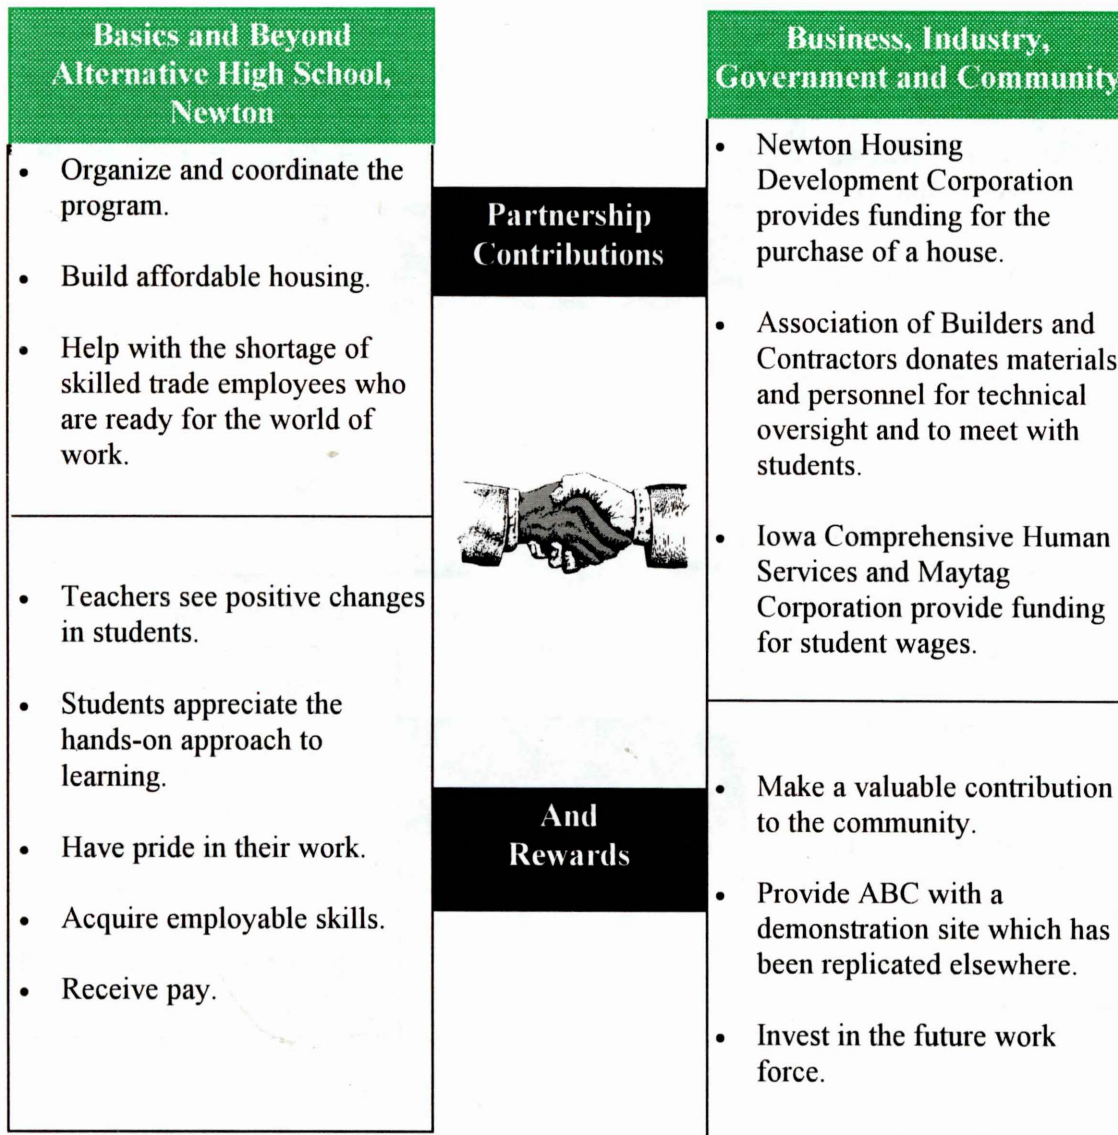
Basics and Beyond Alternative High School, Newton

- Organize and coordinate the program.
- Build affordable housing.
- Help with the shortage of skilled trade employees who are ready for the world of work.

- Teachers see positive changes in students.
- Students appreciate the hands-on approach to learning.
- Have pride in their work.
- Acquire employable skills.
- Receive pay.

Partnership Contributions

And Rewards

Business, Industry, Government and Community

- Newton Housing Development Corporation provides funding for the purchase of a house.
- Association of Builders and Contractors donates materials and personnel for technical oversight and to meet with students.
- Iowa Comprehensive Human Services and Maytag Corporation provide funding for student wages.

- Make a valuable contribution to the community.
- Provide ABC with a demonstration site which has been replicated elsewhere.
- Invest in the future work force.